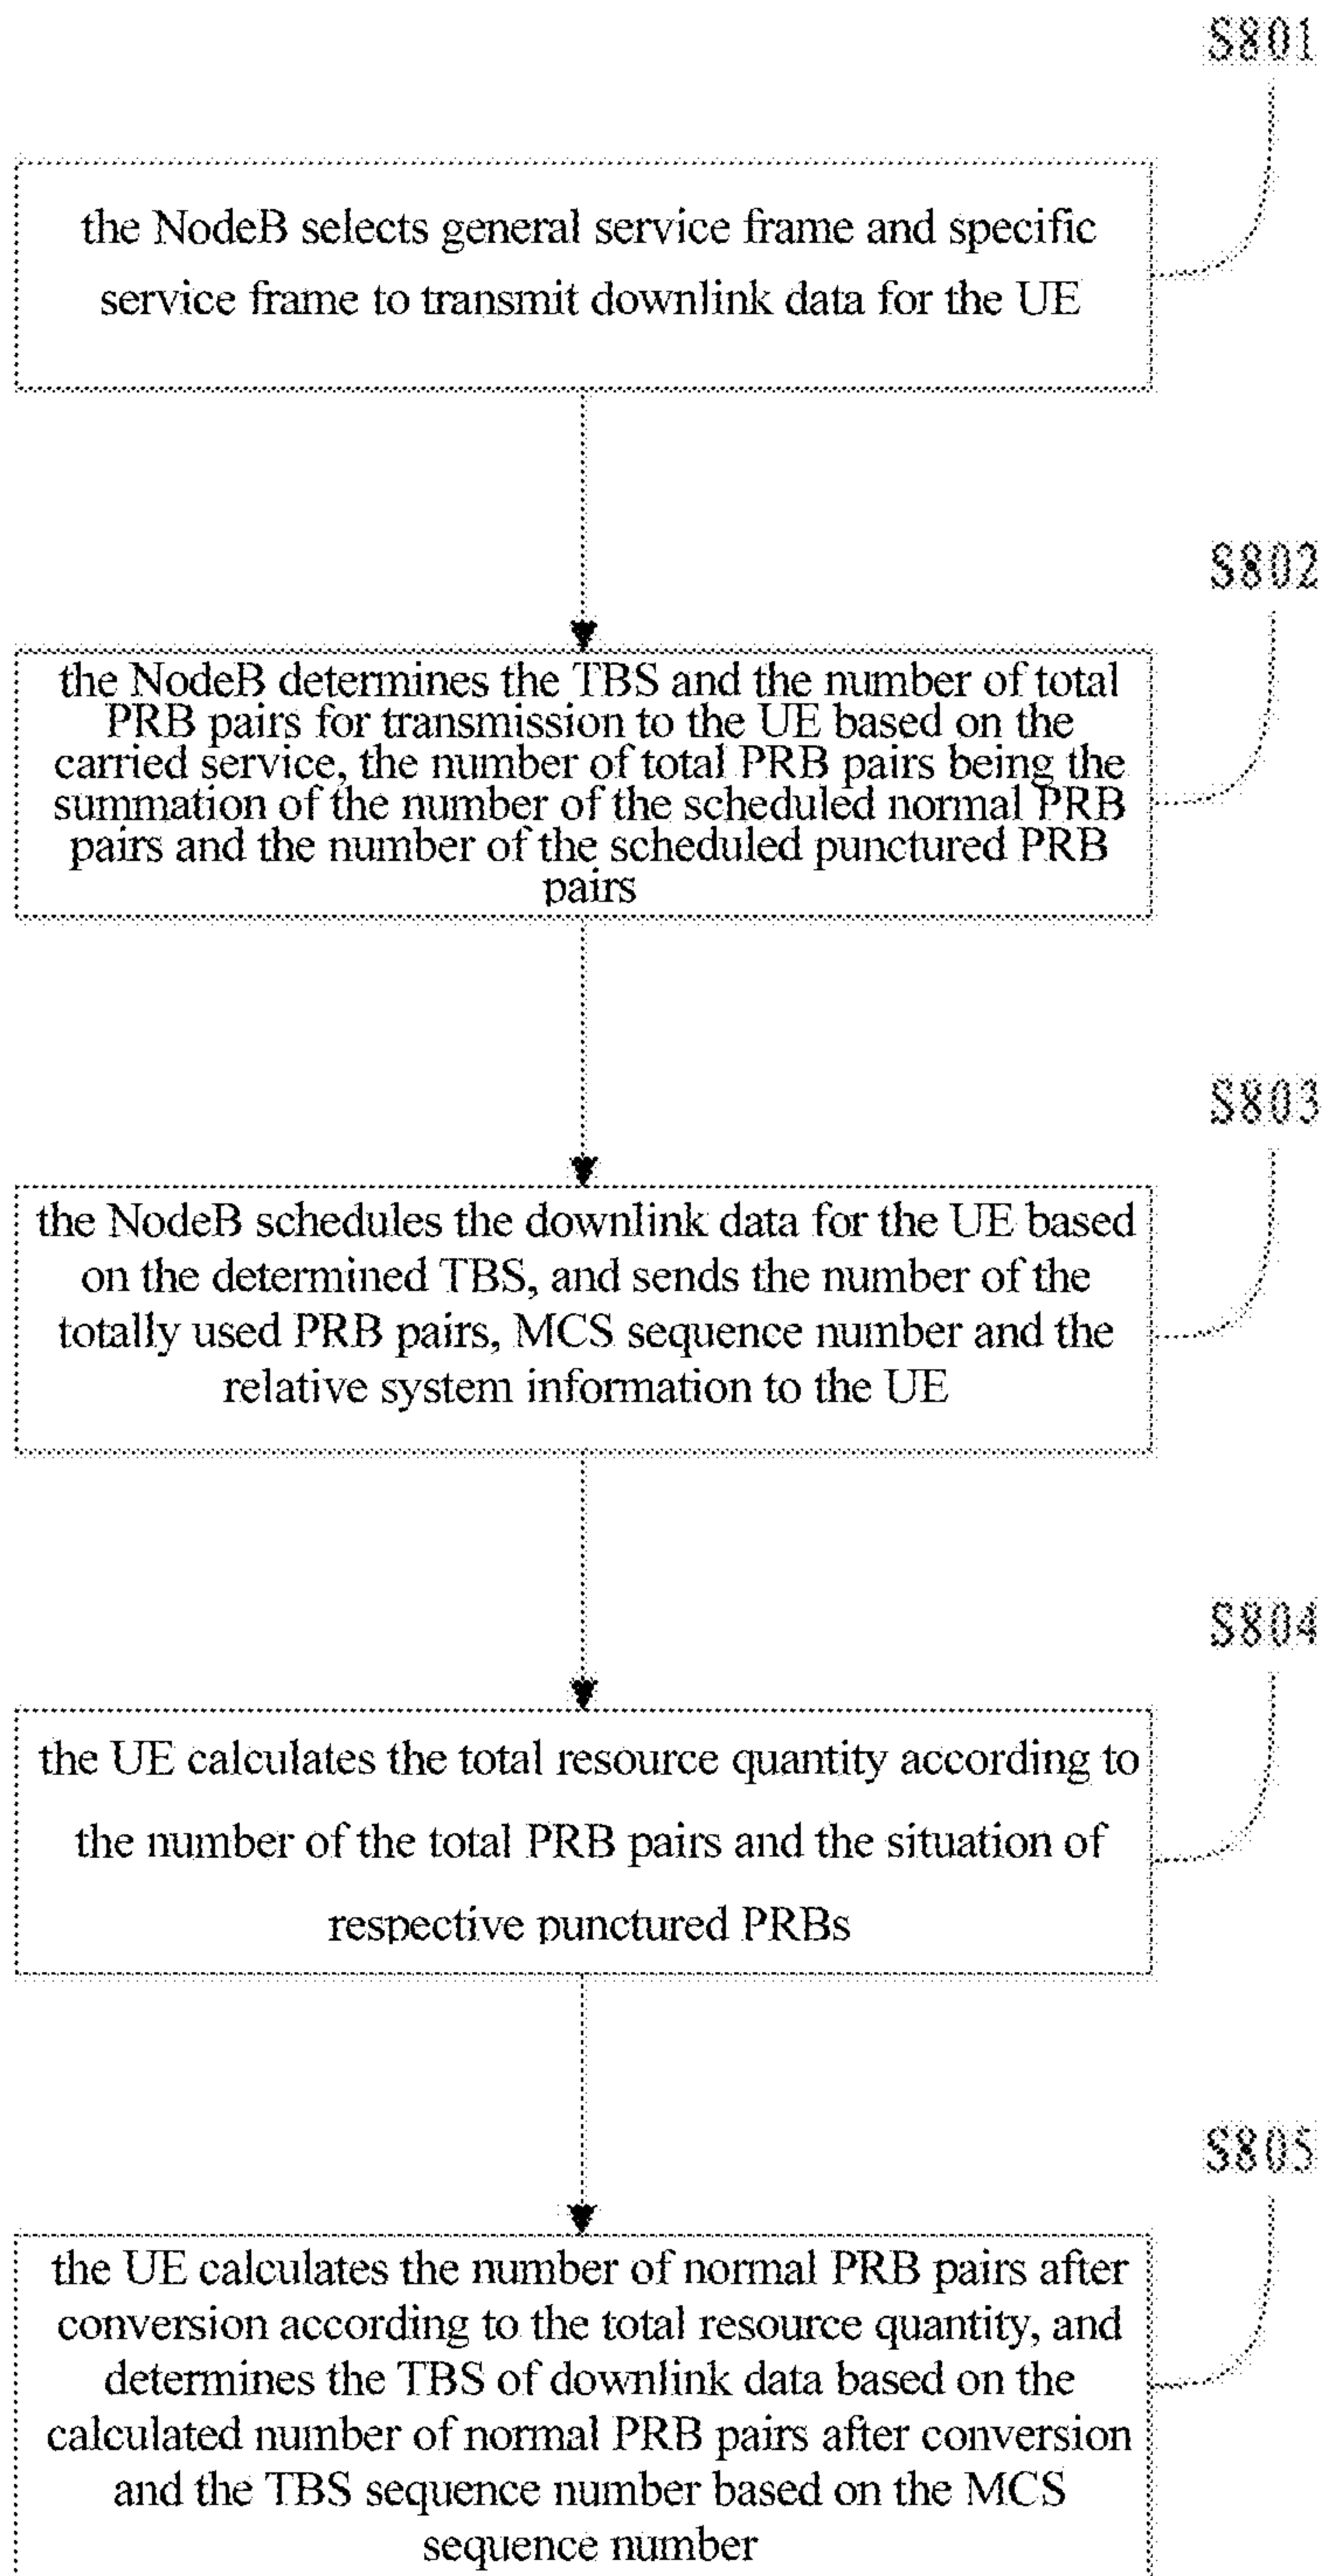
S801

the NodeB selects general service frame and specific service frame to transmit downlink data for the UE

S802

the NodeB determines the TBS and the number of total PRB pairs for transmission to the UE based on the carried service, the number of total PRB pairs being the summation of the number of the scheduled normal PRB pairs and the number of the scheduled punctured PRB pairs

S803

the NodeB schedules the downlink data for the UE based on the determined TBS, and sends the number of the totally used PRB pairs, MCS sequence number and the relative system information to the UE

S804

the UE calculates the total resource quantity according to the number of the total PRB pairs and the situation of respective punctured PRBs

S805

the UE calculates the number of normal PRB pairs after conversion according to the total resource quantity, and determines the TBS of downlink data based on the calculated number of normal PRB pairs after conversion and the TBS sequence number based on the MCS sequence number